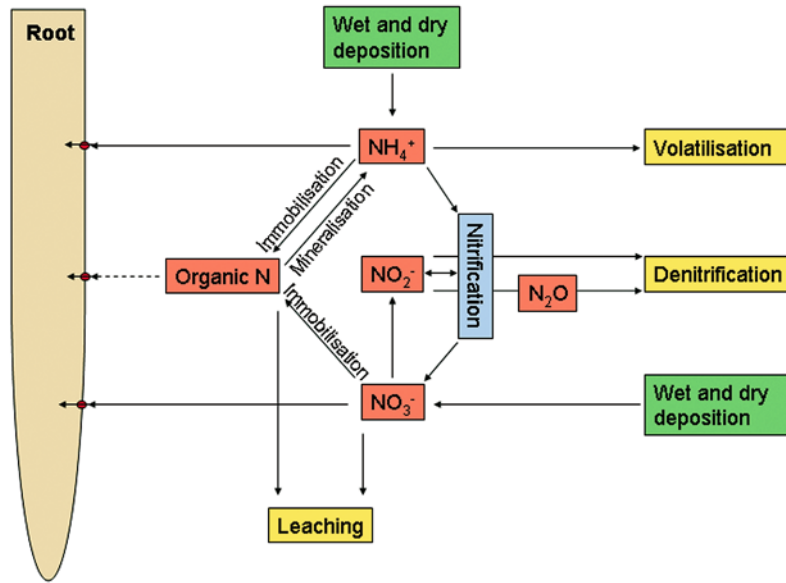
Root

Wet and dry deposition

$NH_4^+$

Volatilisation

Immobilisation

Mineralisation

Nitrification

Organic N

$NO_2^-$

$N_2O$

Denitrification

Immobilisation

$NO_3^-$

Wet and dry deposition

Leaching